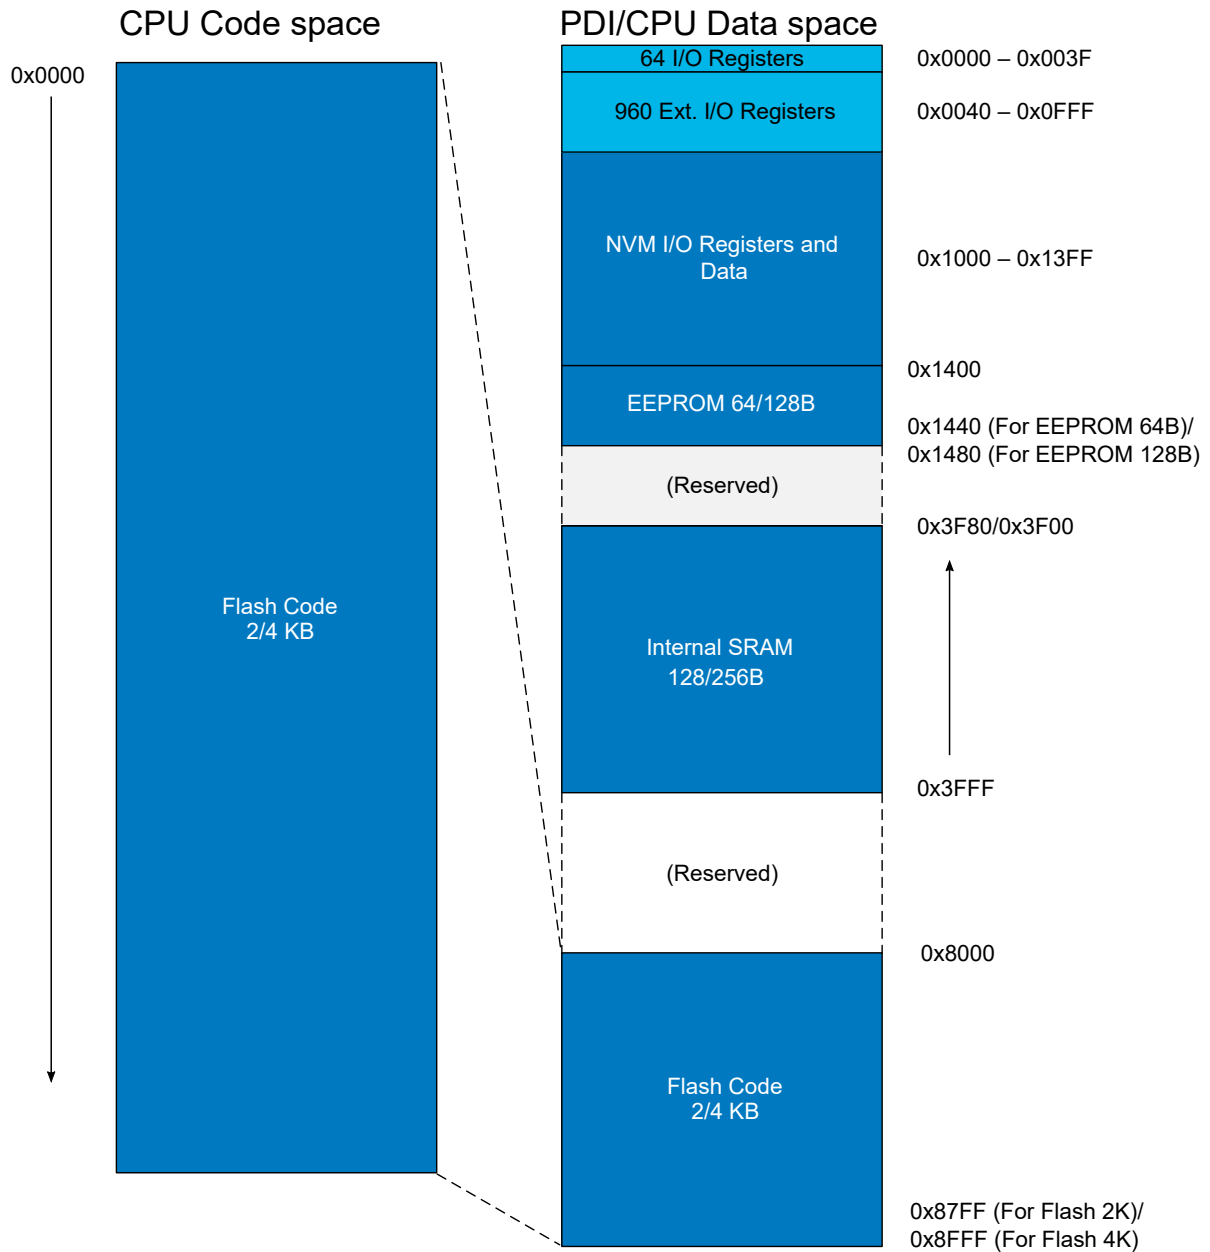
CPU Code space

0x0000

Flash Code
2/4 KB

PDI/CPU Data space

64 I/O Registers
960 Ext. I/O Registers
NVM I/O Registers and Data
EEPROM 64/128B
(Reserved)
Internal SRAM
128/256B
(Reserved)
Flash Code
2/4 KB

0x0000 – 0x003F
0x0040 – 0x0FFF
0x1000 – 0x13FF
0x1400
0x1440 (For EEPROM 64B)/
0x1480 (For EEPROM 128B)
0x3F80/0x3F00
0x3FFF
0x8000
0x87FF (For Flash 2K)/
0x8FFF (For Flash 4K)